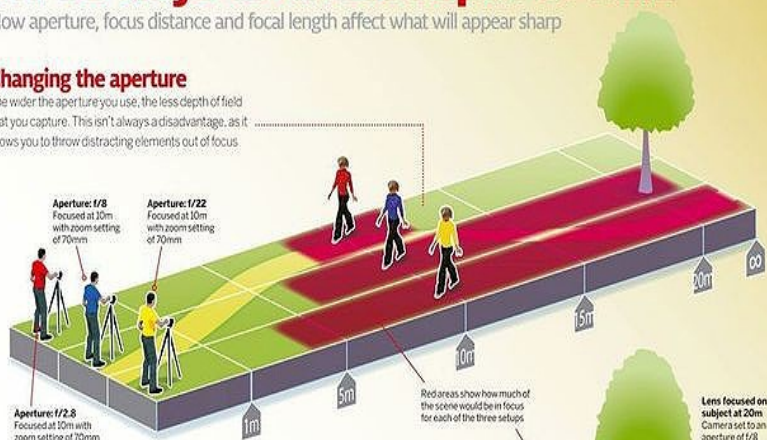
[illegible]
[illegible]ow aperture, focus distance and focal length affect what will appear sharp

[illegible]hanging the aperture

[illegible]e wider the aperture you use, the less depth of field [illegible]at you capture. This isn't always a disadvantage, as it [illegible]ows you to throw distracting elements out of focus

Aperture: f/8
Focused at 10m with zoom setting of 70mm

Aperture: f/22
Focused at 10m with zoom setting of 70mm

Aperture: f/2.8
Focused at 10m with zoom setting of 70mm

1m

5m

10m

15m

20m

∞

Red areas show how much of the scene would be in focus for each of the three setups

Lens focused on subject at 20m
Camera set to an aperture of f/8